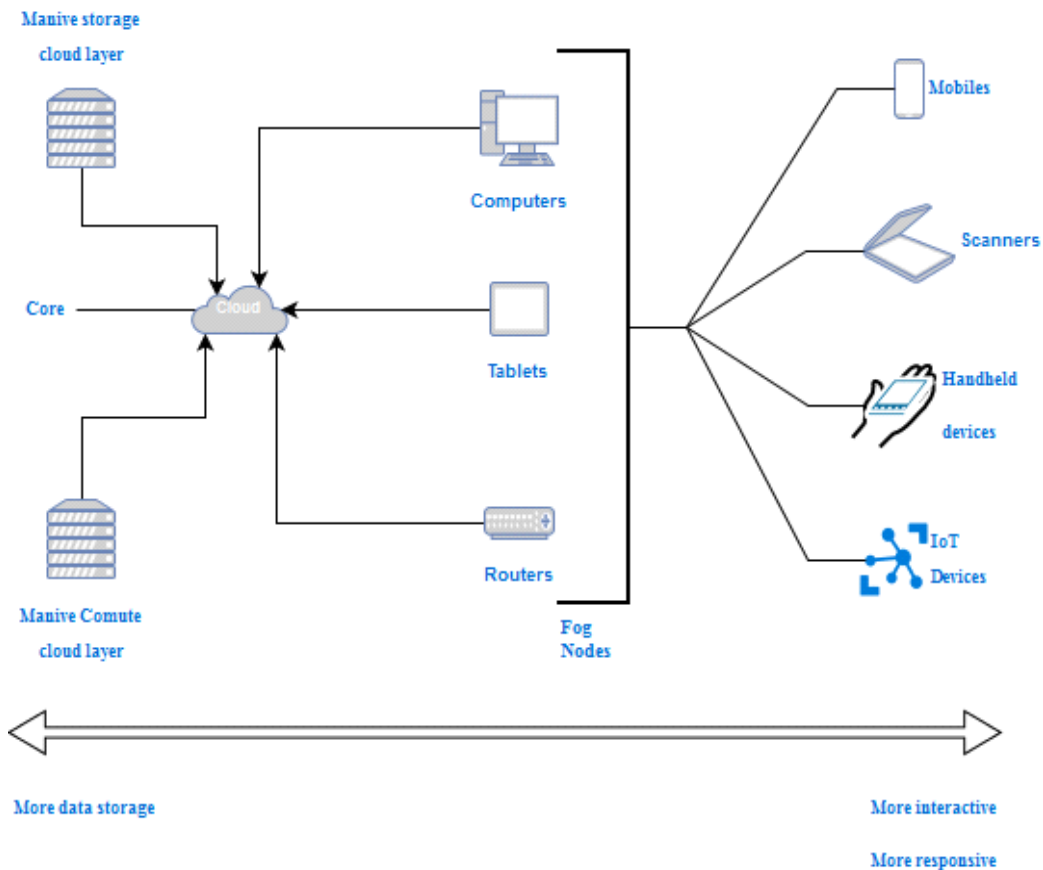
Manive storage cloud layer

Computers

Mobiles

Scanners

Core

Cloud

Tablets

Handheld devices

Routers

IoT Devices

Manive Comute cloud layer

Fog Nodes

More data storage

More interactive

More responsive